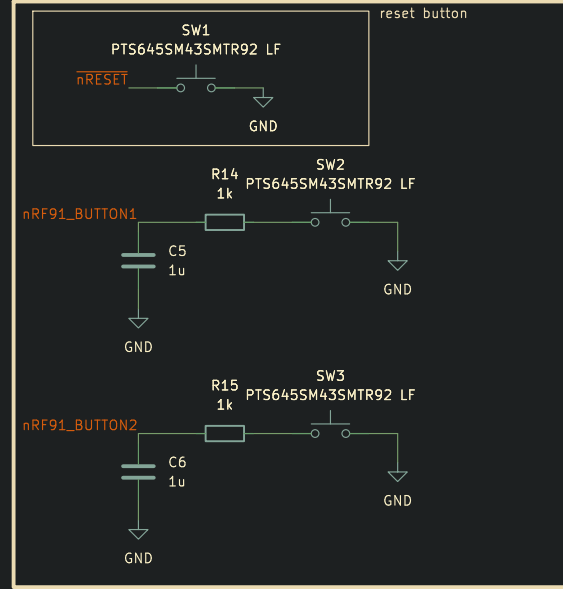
reset button

SW1
PTS645SM43SMTR92 LF

$\overline{\text{nRESET}}$

GND

R14
1k

SW2
PTS645SM43SMTR92 LF

nRF91_BUTTON1

C5
1u

GND

GND

R15
1k

SW3
PTS645SM43SMTR92 LF

nRF91_BUTTON2

C6
1u

GND

GND